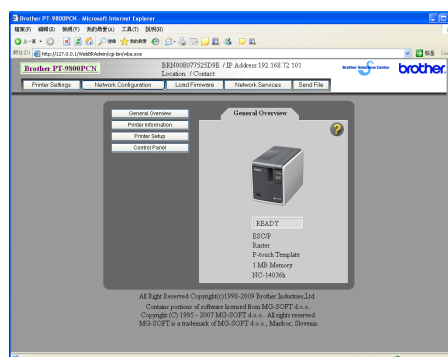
Brother PT-9800PCN - Microsoft Internet Explorer

檔案(F) 編輯(E) 檢視(V) 我的最愛(A) 工具(T) 說明(H)

上一頁 我的最愛

網址(D) http://127.0.0.1/WebBRAdmin/cgi-bin/vibe.exe

移至

Brother PT-9800PCN

BRN008077525D9E / IP Address:192.168.72.101
Location: / Contact:

brother Solutions Center

brother

Printer Settings | Network Configuration | Load Firmware | Network Services | Send File

General Overview
Printer Information
Printer Setup
Control Panel

General Overview

READY

ESC/P
Raster
P-touch Template
1 MB Memory
NC-14030h

All Right Reserved Copyright(c)1998-2009 Brother Industries,Ltd.
Contains portions of software licensed from MG-SOFT d.o.o.
Copyright (C) 1995 - 2007 MG-SOFT d.o.o. All rights reserved.
MG-SOFT is a trademark of MG-SOFT d.o.o., Maribor, Slovenia.